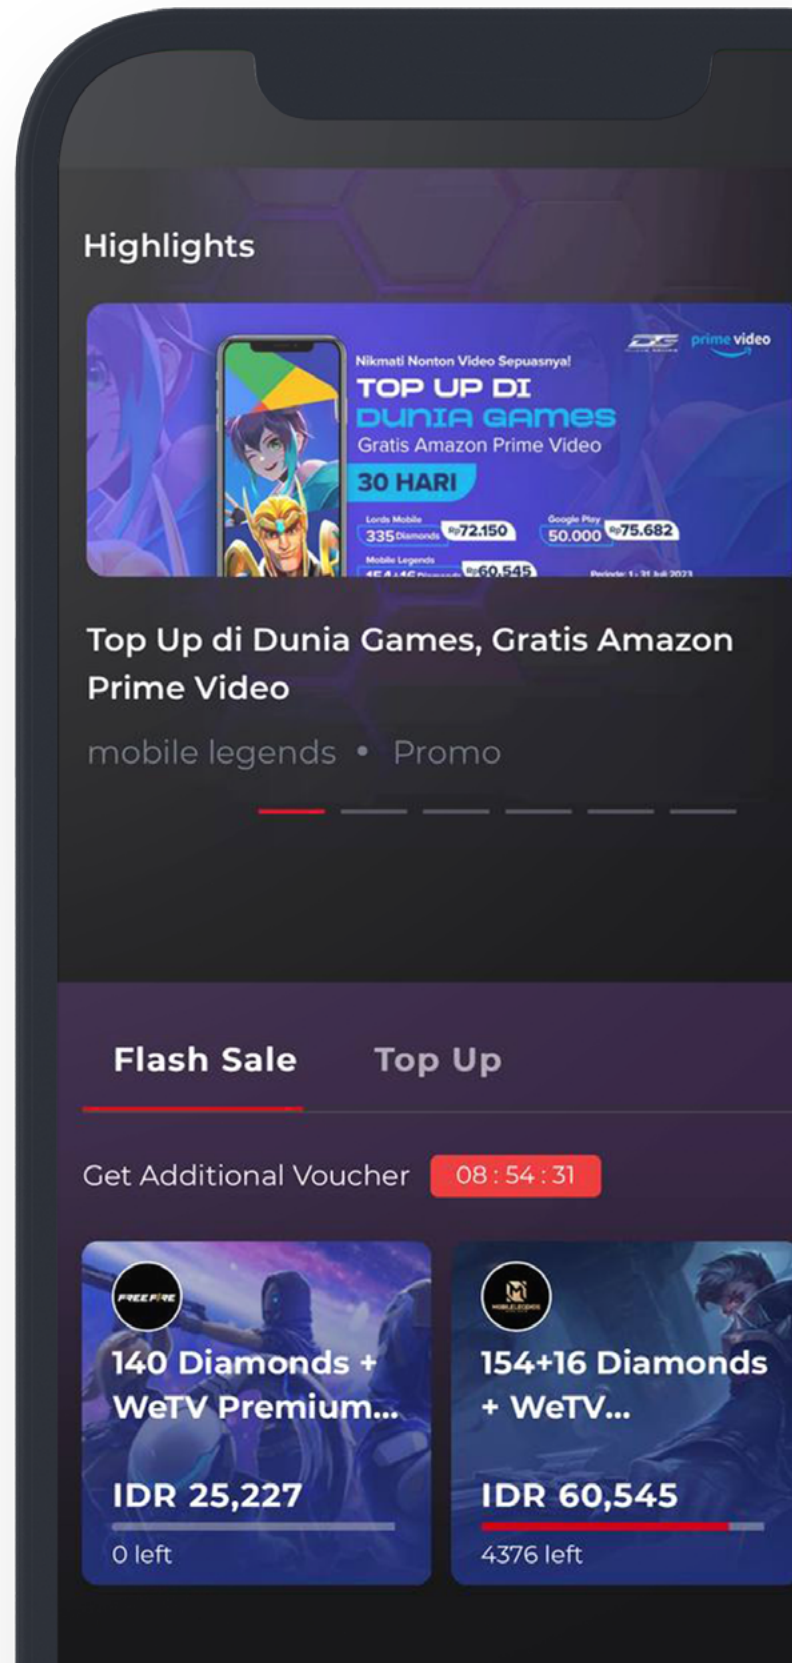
Highlights

prime video

Nikmati Nonton Video Sepuasnya!

TOP UP DI DUNIA GAMES

Gratis Amazon Prime Video

30 HARI

Lords Mobile 335 Diamonds Rp72.150

Google Play 50.000 Rp75.682

Mobile Legends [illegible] Rp60.545

Periode: 1 - 31 Juli 2023

Top Up di Dunia Games, Gratis Amazon Prime Video

mobile legends • Promo

Flash Sale

Top Up

Get Additional Voucher 08 : 54 : 31

FREE FIRE

140 Diamonds + WeTV Premium...

IDR 25,227

0 left

MOBILE LEGENDS

154+16 Diamonds + WeTV...

IDR 60,545

4376 left